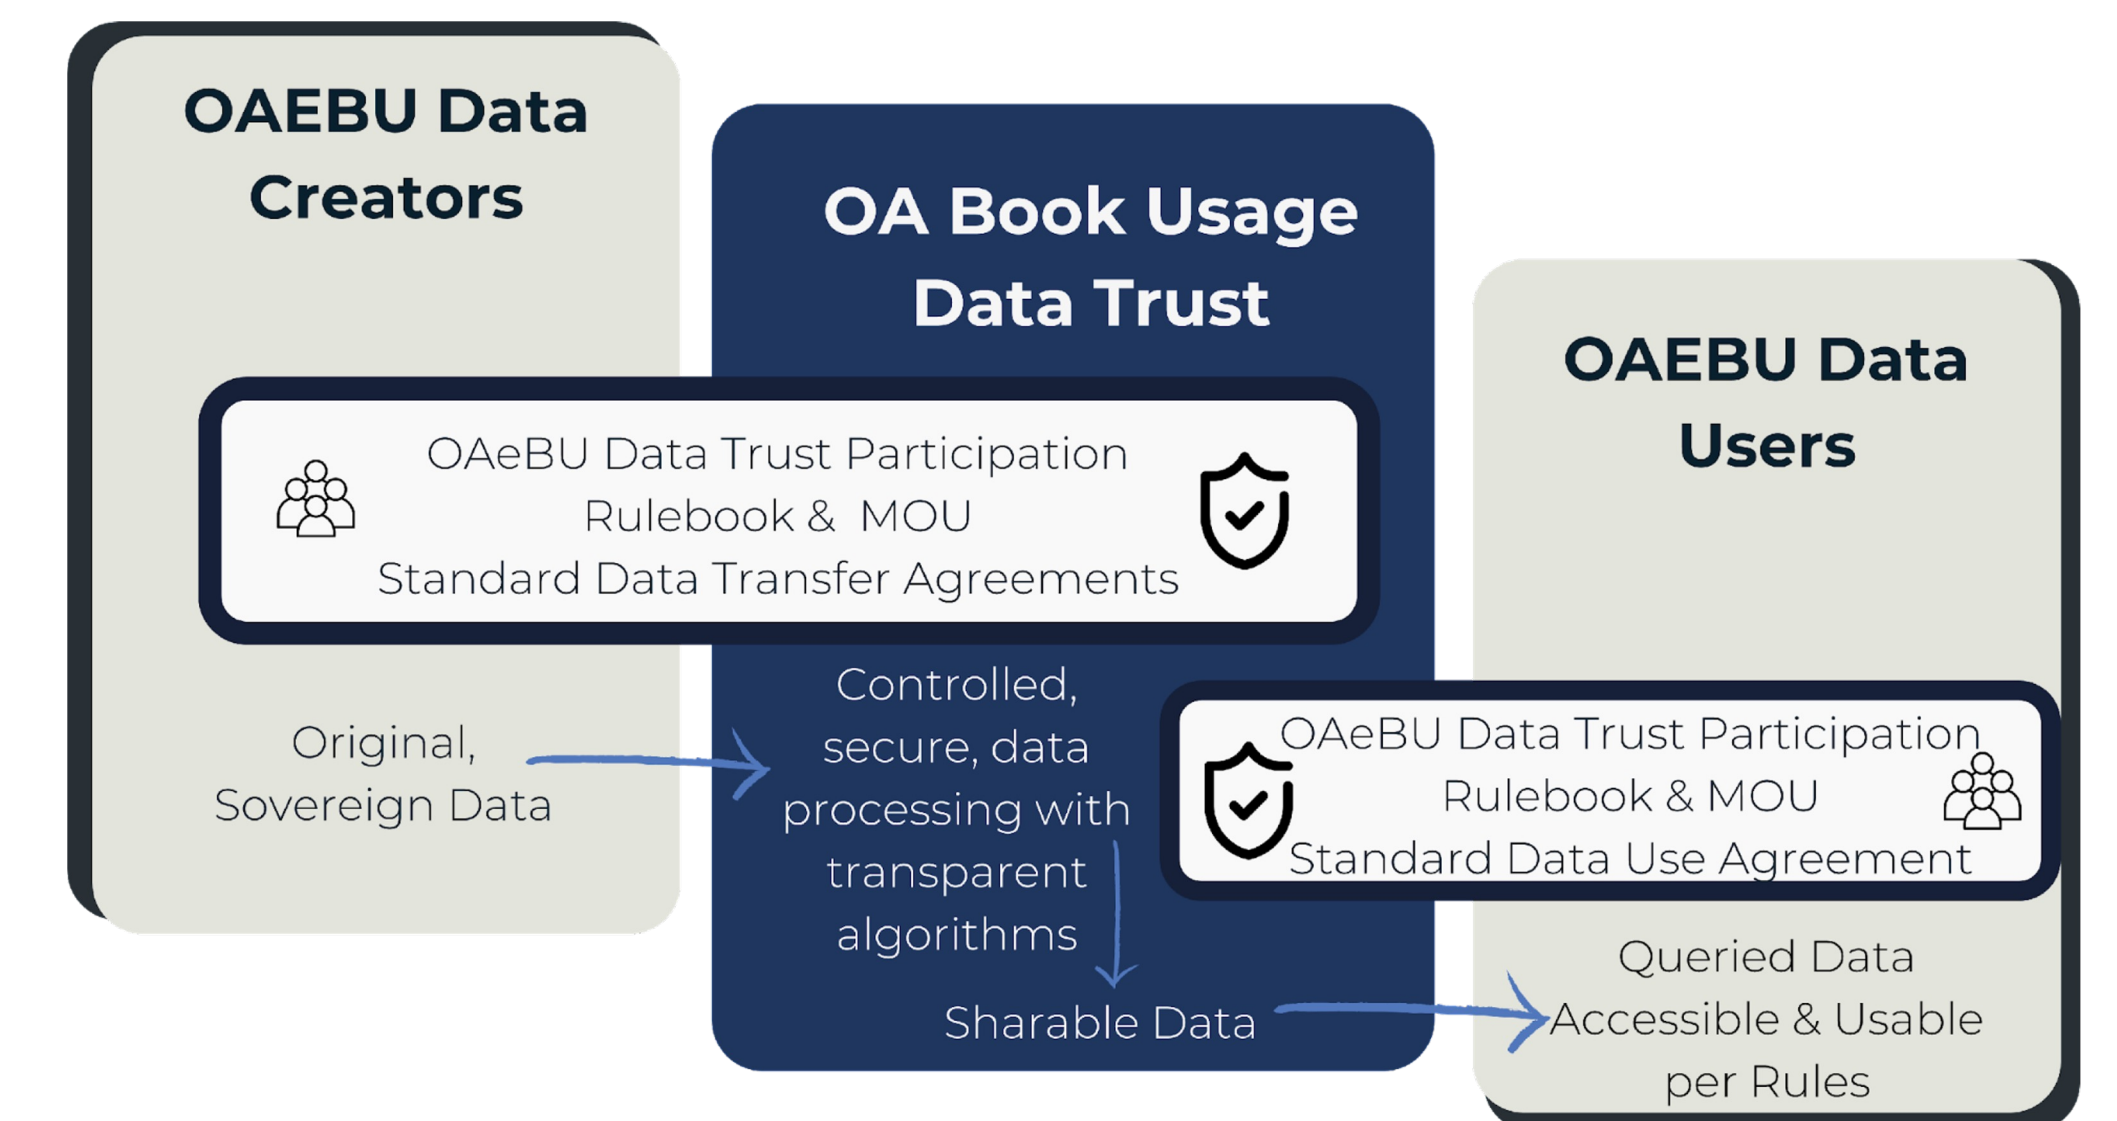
OAEBU Data Creators

OA Book Usage Data Trust

OAEBU Data Users

OAeBU Data Trust Participation Rulebook & MOU Standard Data Transfer Agreements

Original, Sovereign Data

Controlled, secure, data processing with transparent algorithms

OAeBU Data Trust Participation Rulebook & MOU Standard Data Use Agreement

Sharable Data

Queried Data Accessible & Usable per Rules